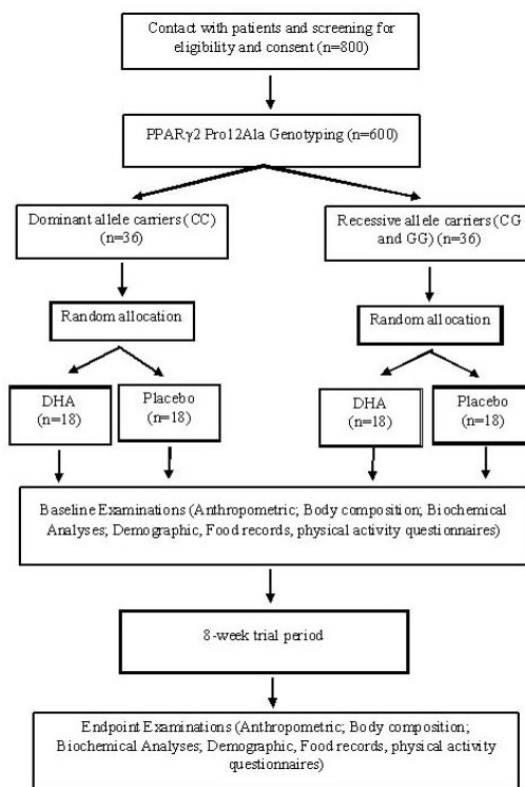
Contact with patients and screening for eligibility and consent (n=800)

PPARγ2 Pro12Ala Genotyping (n=600)

Dominant allele carriers (CC) (n=36)

Recessive allele carriers (CG and GG) (n=36)

Random allocation

Random allocation

DHA (n=18)

Placebo (n=18)

DHA (n=18)

Placebo (n=18)

Baseline Examinations (Anthropometric; Body composition; Biochemical Analyses; Demographic, Food records, physical activity questionnaires)

8-week trial period

Endpoint Examinations (Anthropometric; Body composition; Biochemical Analyses; Demographic, Food records, physical activity questionnaires)